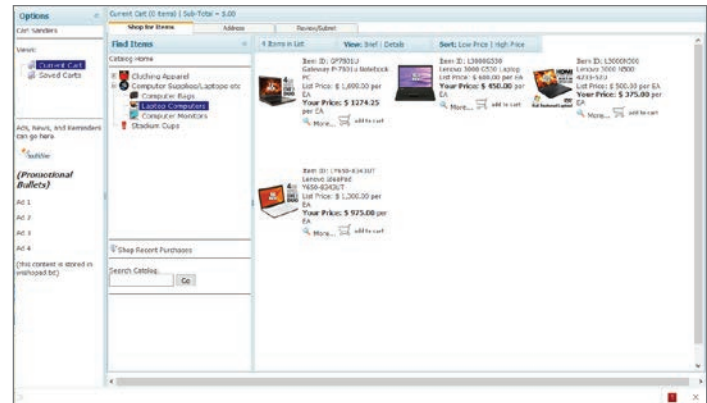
Options

Cari Sanders

Views:

Current Cart

Saved Carts

Ads, News, and Reminders can go here

(Promotional Bullets)

Ad 1

Ad 2

Ad 3

Ad 4

(this content is stored in webopad.txt)

Current Cart (0 items) | Sub-Total = $.00

Shop for Items | Address | Review/Submit

Find Items

Catalog Home

Clothing Apparel

Computer Supplies/Laptops etc

Computer Bags

Laptop Computers

Computer Monitors

Stadium Cups

Shop Recent Purchases

Search Catalog

Go

4 Items in List | View: Brief | Details | Sort: Low Price | High Price

Item ID: GP7831U
Gateway P-7831u Notebook PC
List Price: $ 1,600.00 per EA
Your Price: $ 1274.25 per EA
More... add to cart

Item ID: L3000G530
Lenovo 3000 G530 Laptop
List Price: $ 600.00 per EA
Your Price: $ 450.00 per EA
More... add to cart

Item ID: L3000N500
Lenovo 3000 N500 4233-52U
List Price: $ 500.00 per EA
Your Price: $ 375.00 per EA
More... add to cart

Item ID: Y650-4343UT
Lenovo IdeaPad Y650-4343UT
List Price: $ 1,300.00 per EA
Your Price: $ 975.00 per EA
More... add to cart